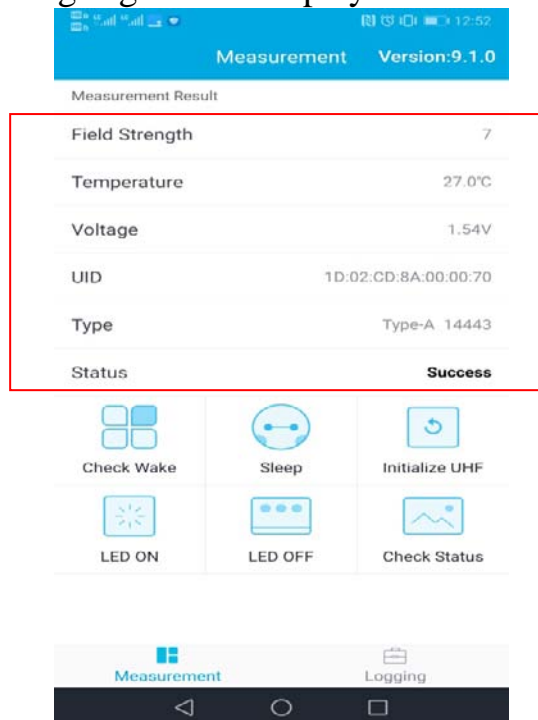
12:52

Measurement Version:9.1.0

Measurement Result

| | |
|---|---|
| Field Strength | 7 |
| Temperature | 27.0℃ |
| Voltage | 1.54V |
| UID | 1D:02:CD:8A:00:00:70 |
| Type | Type-A 14443 |
| Status | Success |

Check Wake
Sleep
Initialize UHF
LED ON
LED OFF
Check Status

Measurement
Logging